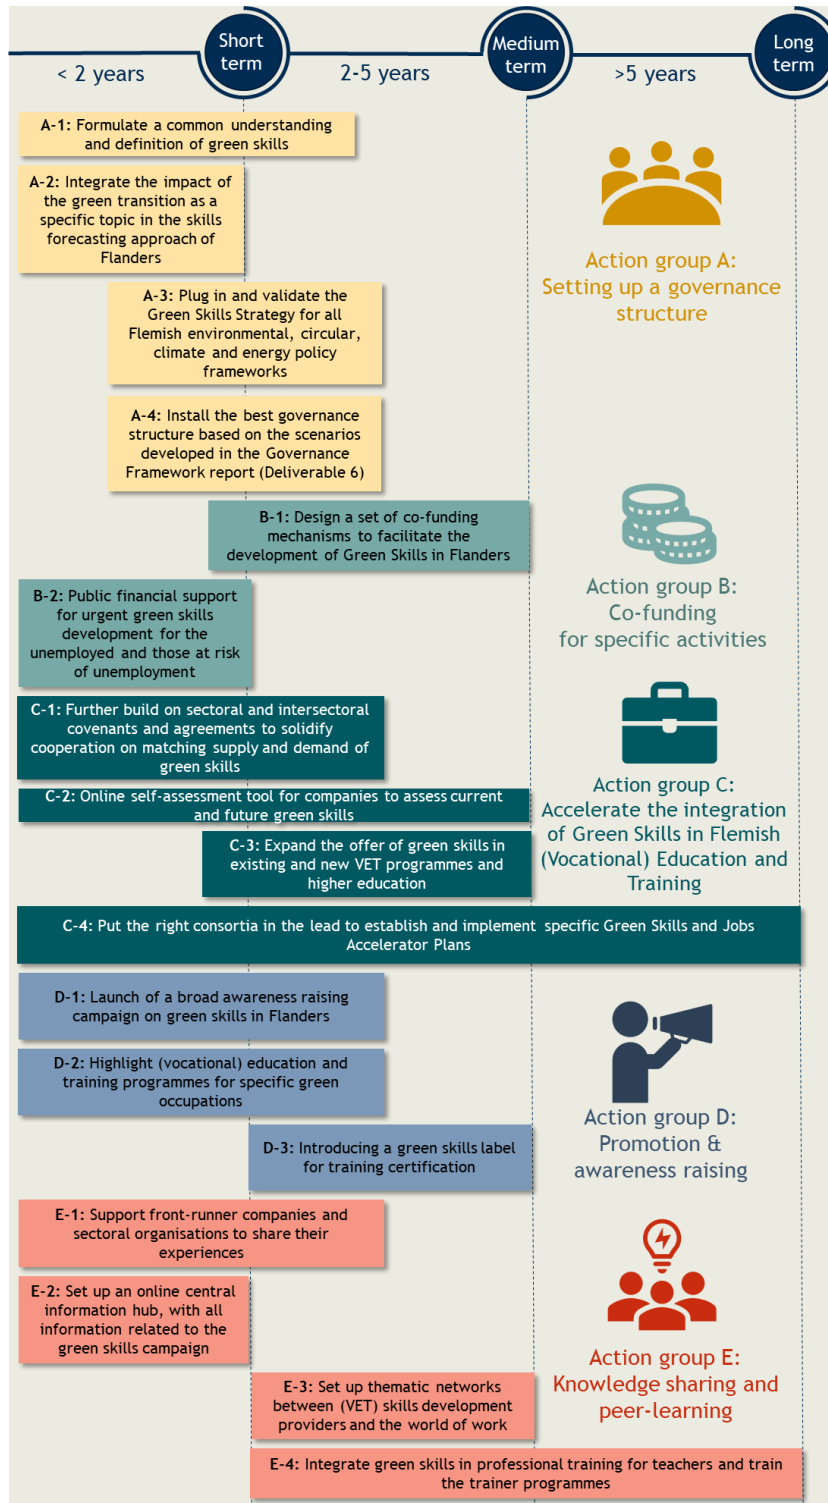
Short term

Medium term

Long term

< 2 years

2-5 years

>5 years

A-1: Formulate a common understanding and definition of green skills

A-2: Integrate the impact of the green transition as a specific topic in the skills forecasting approach of Flanders

A-3: Plug in and validate the Green Skills Strategy for all Flemish environmental, circular, climate and energy policy frameworks

A-4: Install the best governance structure based on the scenarios developed in the Governance Framework report (Deliverable 6)

Action group A: Setting up a governance structure

B-1: Design a set of co-funding mechanisms to facilitate the development of Green Skills in Flanders

B-2: Public financial support for urgent green skills development for the unemployed and those at risk of unemployment

Action group B: Co-funding for specific activities

C-1: Further build on sectoral and intersectoral covenants and agreements to solidify cooperation on matching supply and demand of green skills

C-2: Online self-assessment tool for companies to assess current and future green skills

C-3: Expand the offer of green skills in existing and new VET programmes and higher education

Action group C: Accelerate the integration of Green Skills in Flemish (Vocational) Education and Training

C-4: Put the right consortia in the lead to establish and implement specific Green Skills and Jobs Accelerator Plans

D-1: Launch of a broad awareness raising campaign on green skills in Flanders

D-2: Highlight (vocational) education and training programmes for specific green occupations

D-3: Introducing a green skills label for training certification

Action group D: Promotion & awareness raising

E-1: Support front-runner companies and sectoral organisations to share their experiences

E-2: Set up an online central information hub, with all information related to the green skills campaign

E-3: Set up thematic networks between (VET) skills development providers and the world of work

Action group E: Knowledge sharing and peer-learning

E-4: Integrate green skills in professional training for teachers and train the trainer programmes